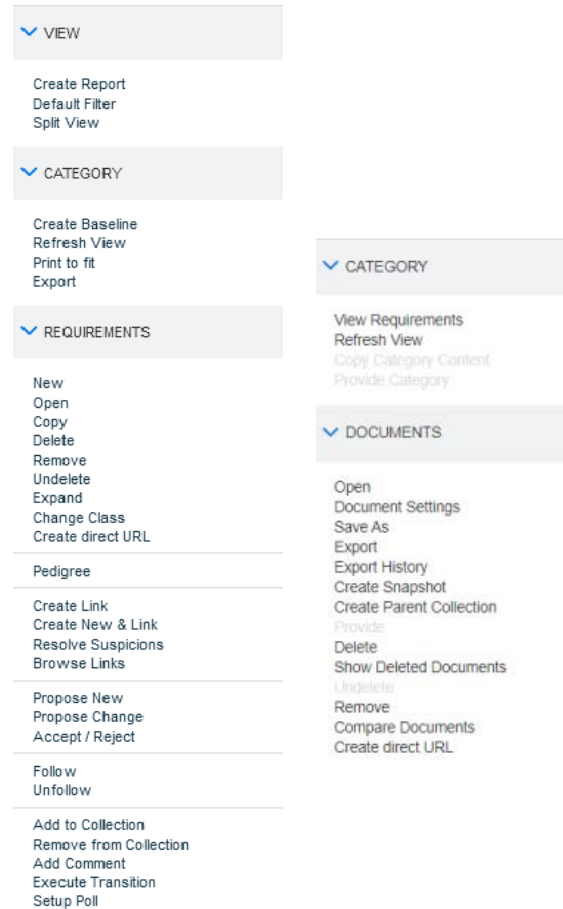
VIEW

Create Report
Default Filter
Split View

CATEGORY

Create Baseline
Refresh View
Print to fit
Export

REQUIREMENTS

New
Open
Copy
Delete
Remove
Undelete
Expand
Change Class
Create direct URL

Pedigree

Create Link
Create New & Link
Resolve Suspicions
Browse Links

Propose New
Propose Change
Accept / Reject

Follow
Unfollow

Add to Collection
Remove from Collection
Add Comment
Execute Transition
Setup Poll

CATEGORY

View Requirements
Refresh View
Copy Category Content
Provide Category

DOCUMENTS

Open
Document Settings
Save As
Export
Export History
Create Snapshot
Create Parent Collection
Provide
Delete
Show Deleted Documents
Undelete
Remove
Compare Documents
Create direct URL